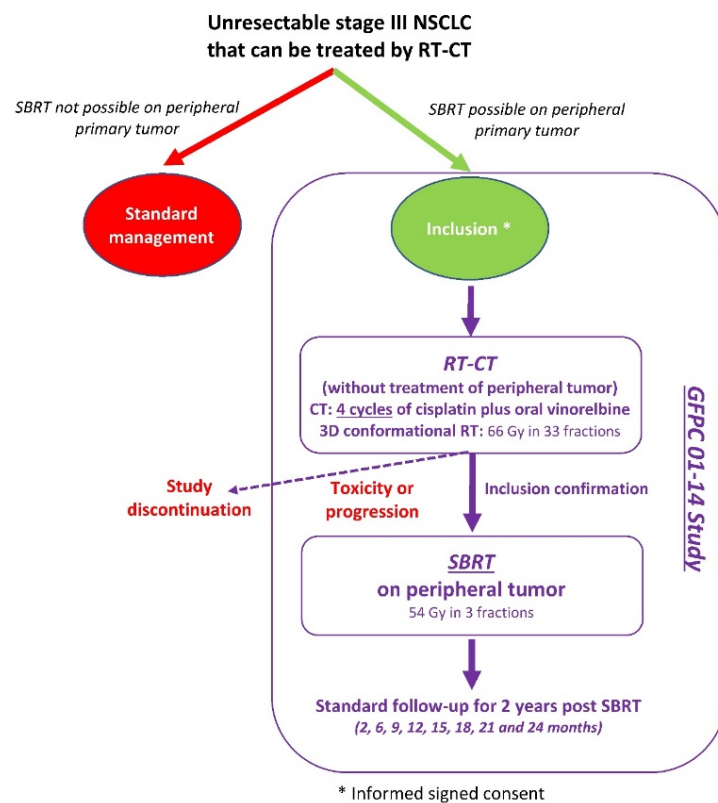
Unresectable stage III NSCLC that can be treated by RT-CT

SBRT not possible on peripheral primary tumor

SBRT possible on peripheral primary tumor

Standard management

Inclusion *

RT-CT
(without treatment of peripheral tumor)
CT: 4 cycles of cisplatin plus oral vinorelbine
3D conformational RT: 66 Gy in 33 fractions

GFPC 01-14 Study

Study discontinuation

Toxicity or progression

Inclusion confirmation

SBRT
on peripheral tumor
54 Gy in 3 fractions

Standard follow-up for 2 years post SBRT
(2, 6, 9, 12, 15, 18, 21 and 24 months)

* Informed signed consent